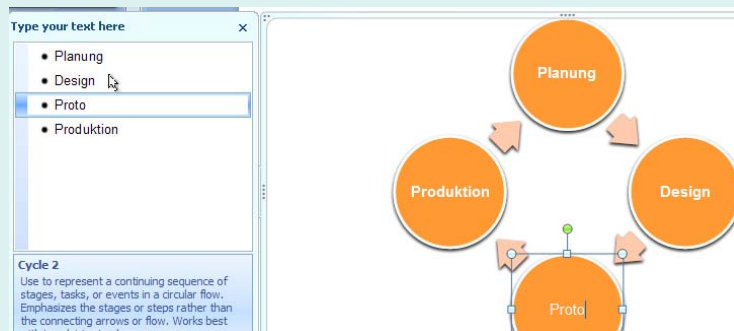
Type your text here ×

- Planung
- Design
- Proto
- Produktion

Cycle 2
Use to represent a continuing sequence of stages, tasks, or events in a circular flow. Emphasizes the stages or steps rather than the connecting arrows or flow. Works best

Planung

Produktion

Design

Proto